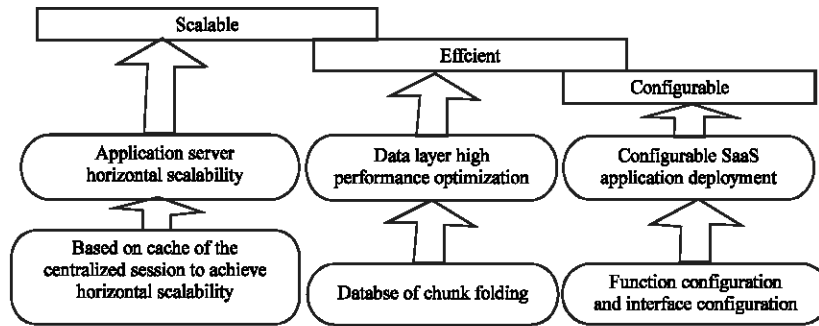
Scalable

Effcient

Configurable

Application server horizontal scalability

Data layer high performance optimization

Configurable SaaS application deployment

Based on cache of the centralized session to achieve horizontal scalability

Databse of chunk folding

Function configuration and interface configuration